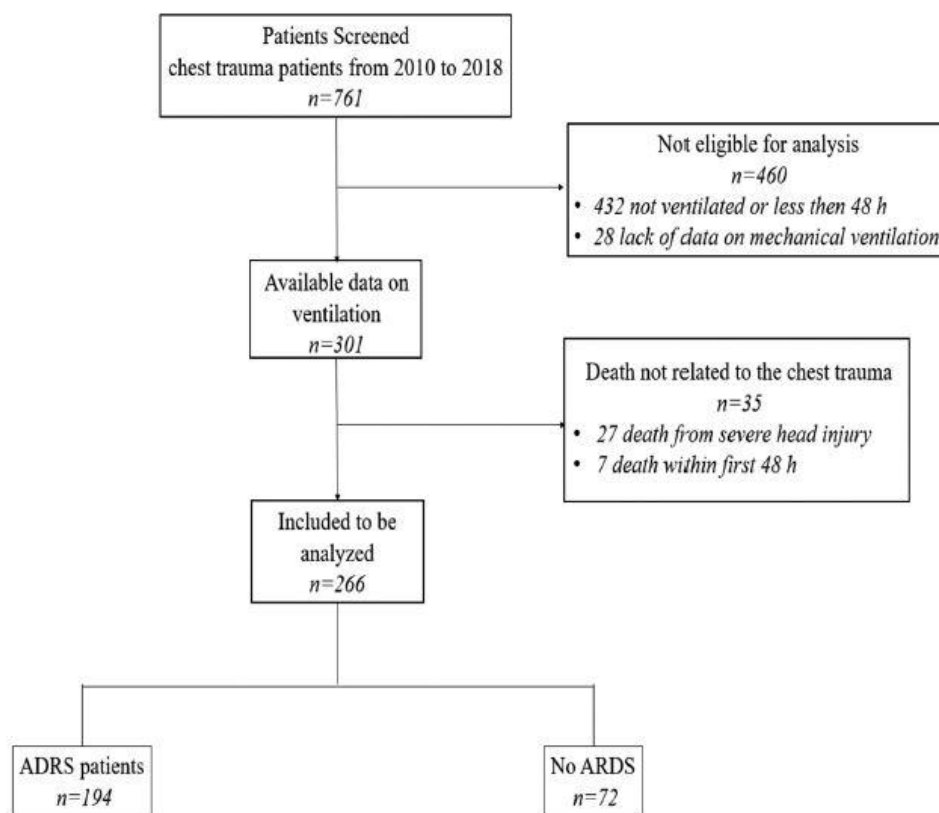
Patients Screened
chest trauma patients from 2010 to 2018
$n=761$

Not eligible for analysis
$n=460$
• 432 not ventilated or less then 48 h
• 28 lack of data on mechanical ventilation

Available data on ventilation
$n=301$

Death not related to the chest trauma
$n=35$
• 27 death from severe head injury
• 7 death within first 48 h

Included to be analyzed
$n=266$

ADRS patients
$n=194$

No ARDS
$n=72$